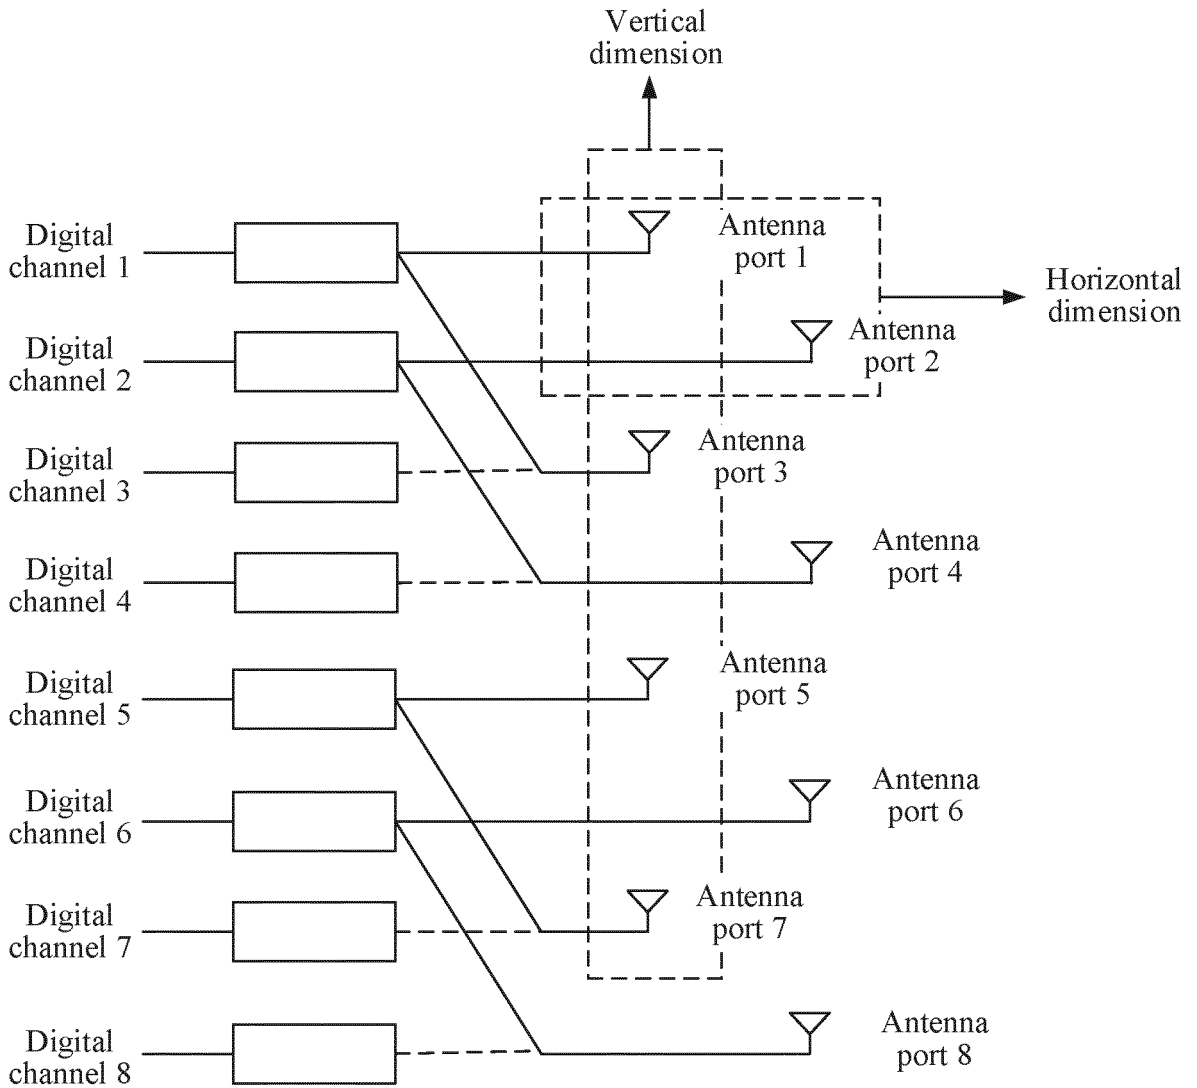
Vertical dimension

Digital channel 1

Antenna port 1

Horizontal dimension

Digital channel 2

Antenna port 2

Digital channel 3

Antenna port 3

Digital channel 4

Antenna port 4

Digital channel 5

Antenna port 5

Digital channel 6

Antenna port 6

Digital channel 7

Antenna port 7

Digital channel 8

Antenna port 8